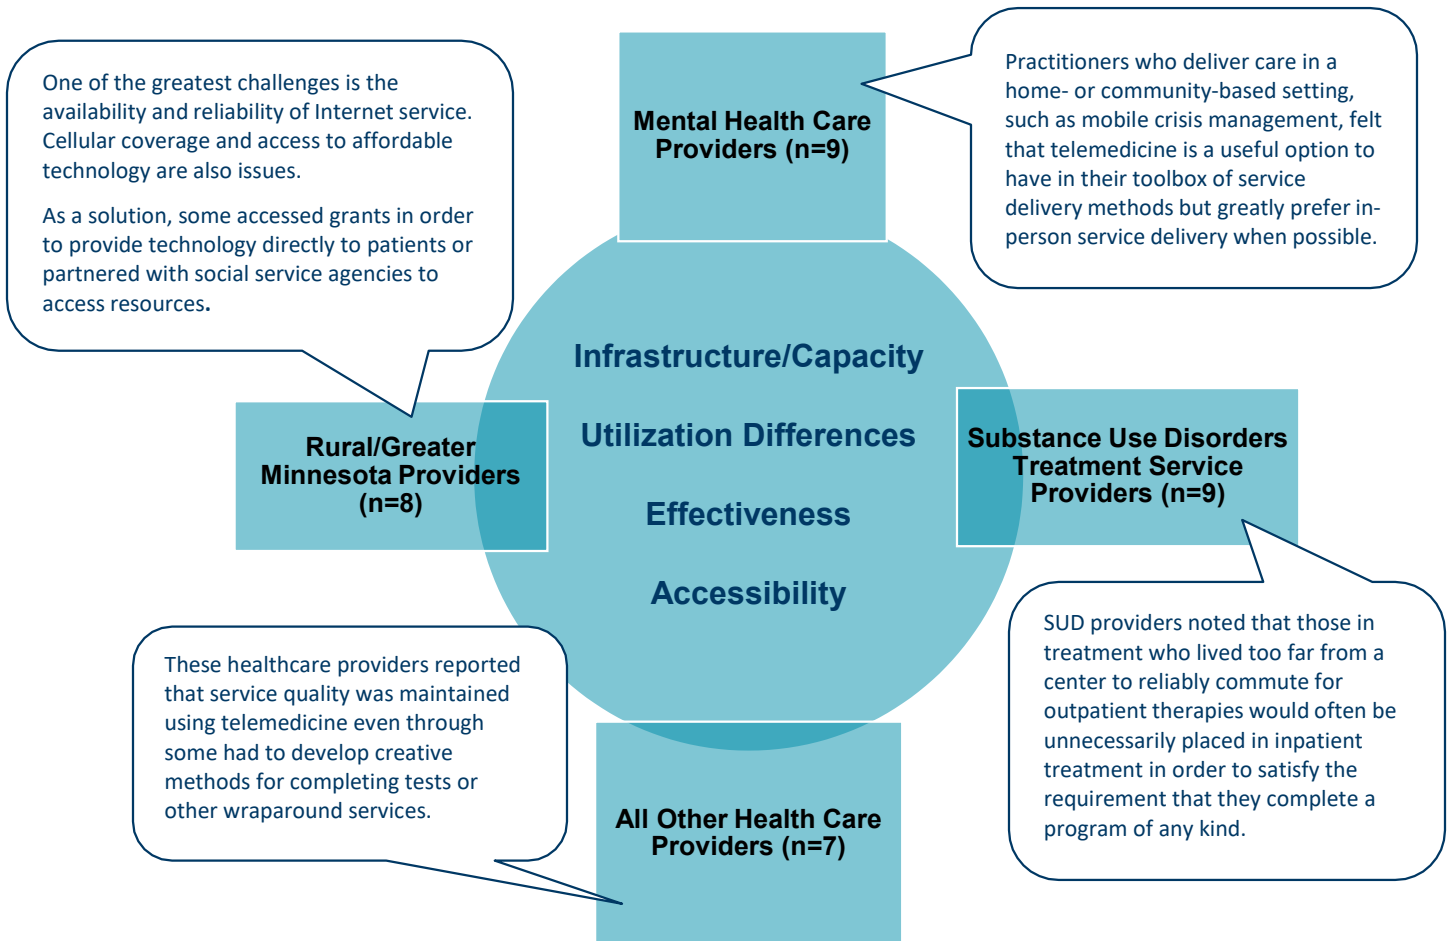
One of the greatest challenges is the availability and reliability of Internet service. Cellular coverage and access to affordable technology are also issues.

As a solution, some accessed grants in order to provide technology directly to patients or partnered with social service agencies to access resources.

Mental Health Care Providers (n=9)

Practitioners who deliver care in a home- or community-based setting, such as mobile crisis management, felt that telemedicine is a useful option to have in their toolbox of service delivery methods but greatly prefer in-person service delivery when possible.

Infrastructure/Capacity

Utilization Differences

Effectiveness

Accessibility

Rural/Greater Minnesota Providers (n=8)

Substance Use Disorders Treatment Service Providers (n=9)

These healthcare providers reported that service quality was maintained using telemedicine even through some had to develop creative methods for completing tests or other wraparound services.

All Other Health Care Providers (n=7)

SUD providers noted that those in treatment who lived too far from a center to reliably commute for outpatient therapies would often be unnecessarily placed in inpatient treatment in order to satisfy the requirement that they complete a program of any kind.